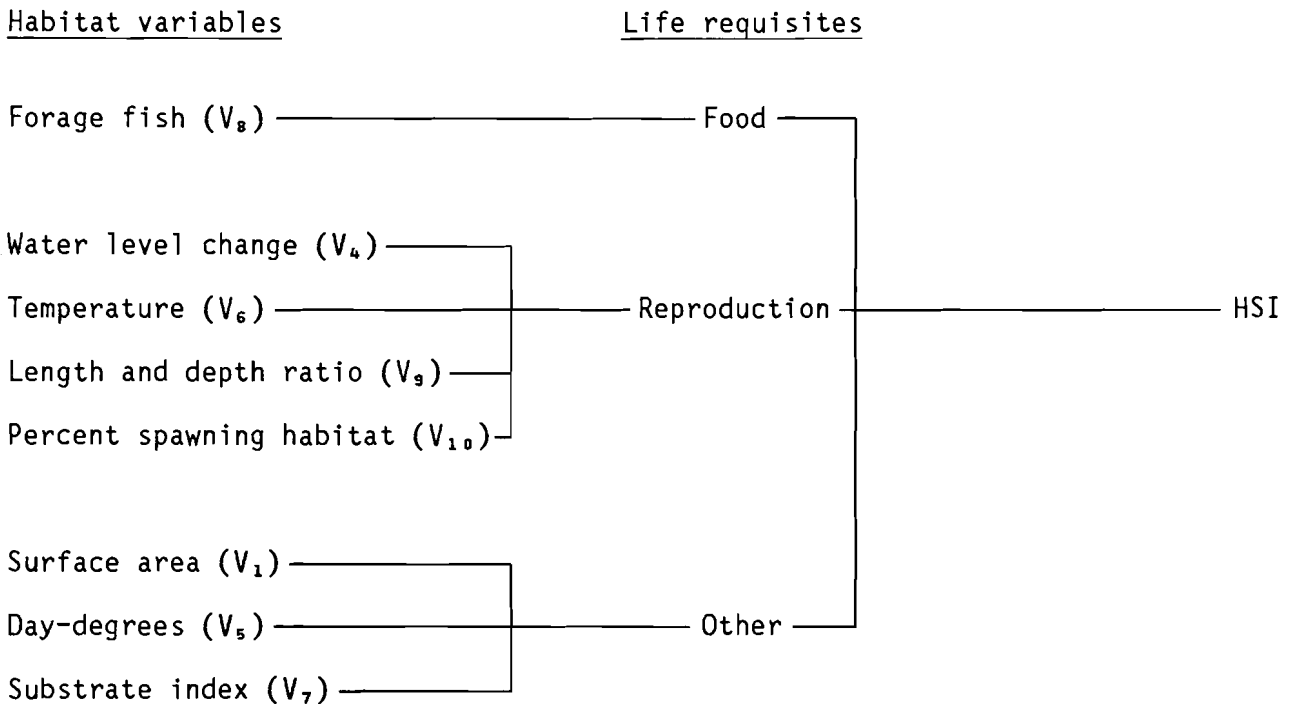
Habitat variables

Life requisites

Forage fish ($V_8$)

Food

Water level change ($V_4$)

Temperature ($V_6$)

Length and depth ratio ($V_9$)

Percent spawning habitat ($V_{10}$)

Reproduction

HSI

Surface area ($V_1$)

Day-degrees ($V_5$)

Substrate index ($V_7$)

Other